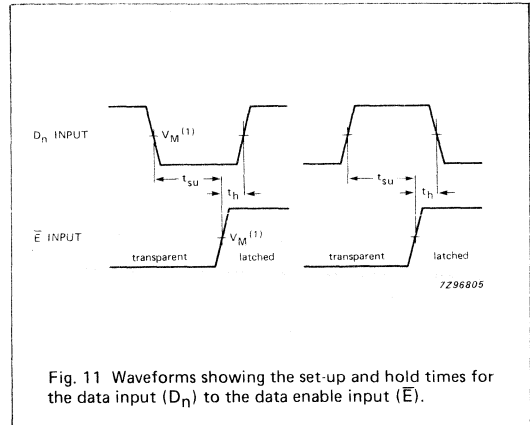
$D_n$ INPUT

$V_M^{(1)}$

$t_{su}$

$t_h$

$t_{su}$

$t_h$

$\overline{E}$ INPUT

$V_M^{(1)}$

transparent

latched

transparent

latched

7Z96805

Fig. 11 Waveforms showing the set-up and hold times for the data input ($D_n$) to the data enable input ($\overline{E}$).